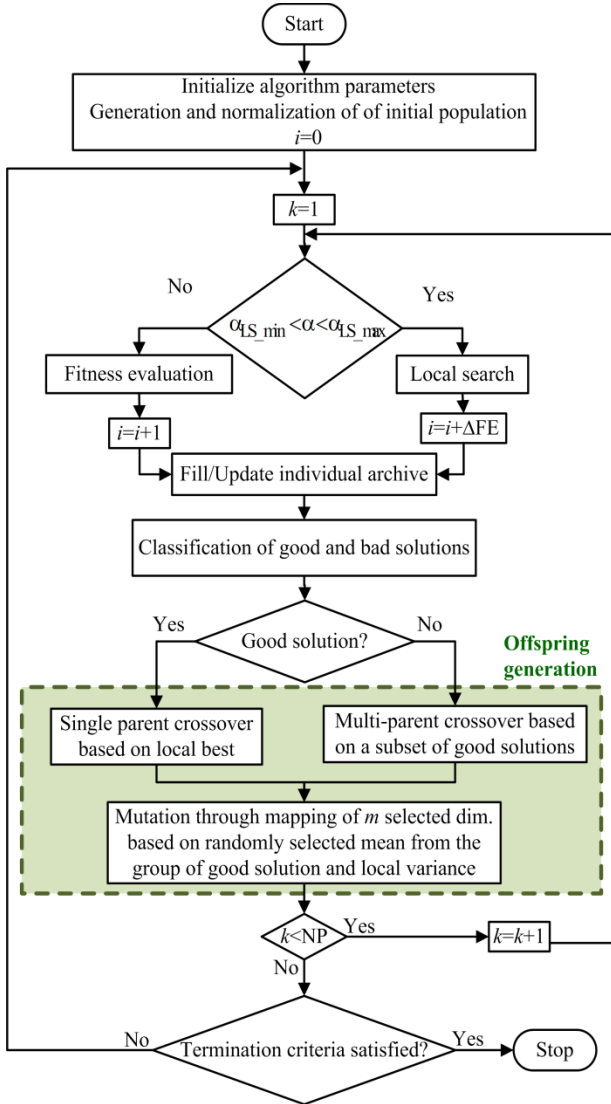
Start

Initialize algorithm parameters
Generation and normalization of of initial population
$i$=0

$k$=1

No

Yes

$\alpha_{LS\_min} < \alpha < \alpha_{LS\_max}$

Fitness evaluation

Local search

$i$=$i$+1

$i$=$i$+ΔFE

Fill/Update individual archive

Classification of good and bad solutions

Yes

Good solution?

No

Offspring generation

Single parent crossover based on local best

Multi-parent crossover based on a subset of good solutions

Mutation through mapping of $m$ selected dim. based on randomly selected mean from the group of good solution and local variance

$k$<NP

Yes

$k$=$k$+1

No

No

Termination criteria satisfied?

Yes

Stop